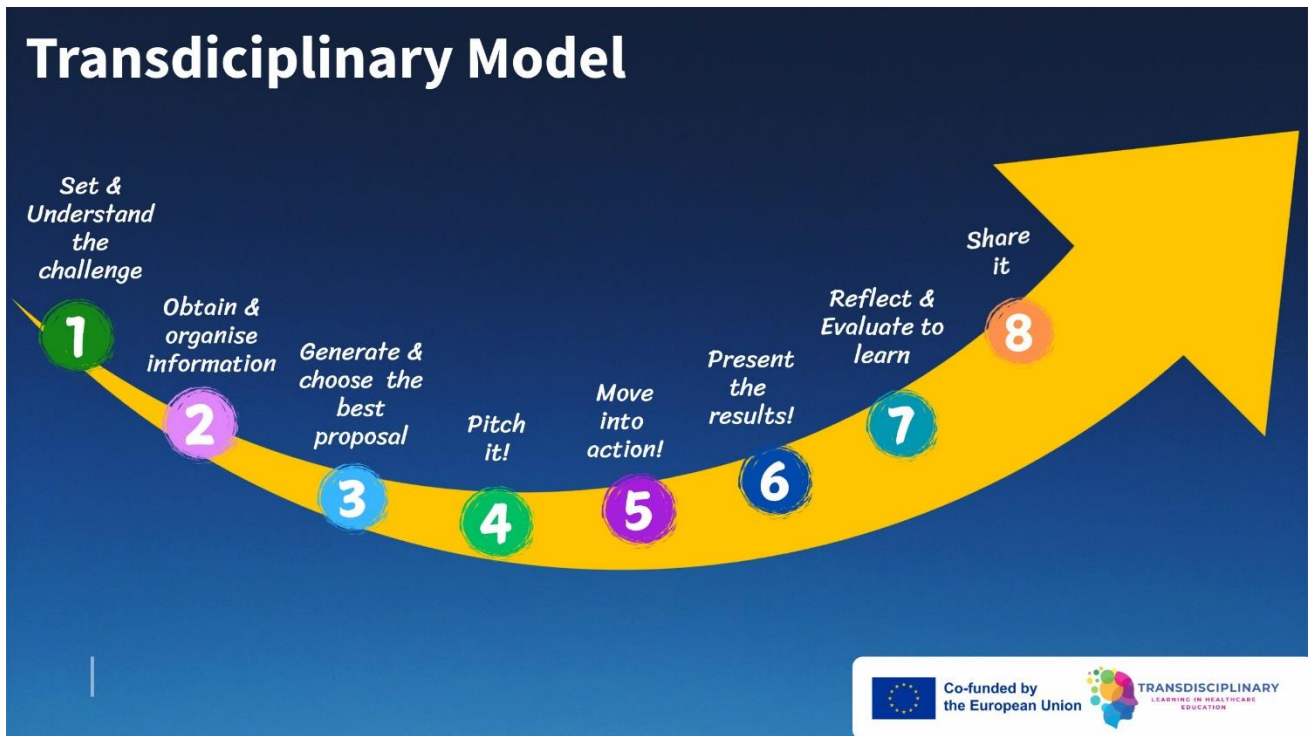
Transdiciplinary Model

Set & Understand the challenge

1

Obtain & organise information

2

Generate & choose the best proposal

3

Pitch it!

4

Move into action!

5

Present the results!

6

Reflect & Evaluate to learn

7

Share it

8

Co-funded by the European Union

TRANSDISCIPLINARY
LEARNING IN HEALTHCARE EDUCATION